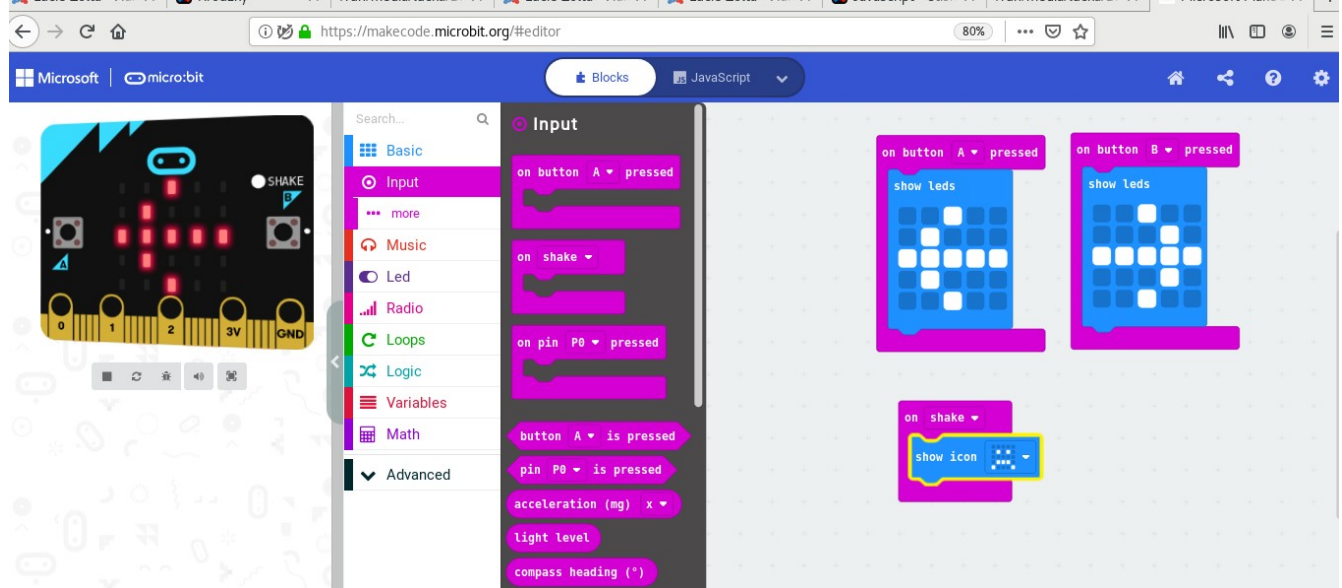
https://makecode.microbit.org/#editor
80%

Microsoft | micro:bit

Blocks
JavaScript

SHAKE
A
B
0
1
2
3V
GND

Search...
Basic
Input
more
Music
Led
Radio
Loops
Logic
Variables
Math
Advanced

Input
on button A pressed
on shake
on pin P0 pressed
button A is pressed
pin P0 is pressed
acceleration (mg) x
light level
compass heading (°)

on button A pressed
show leds

on button B pressed
show leds

on shake
show icon